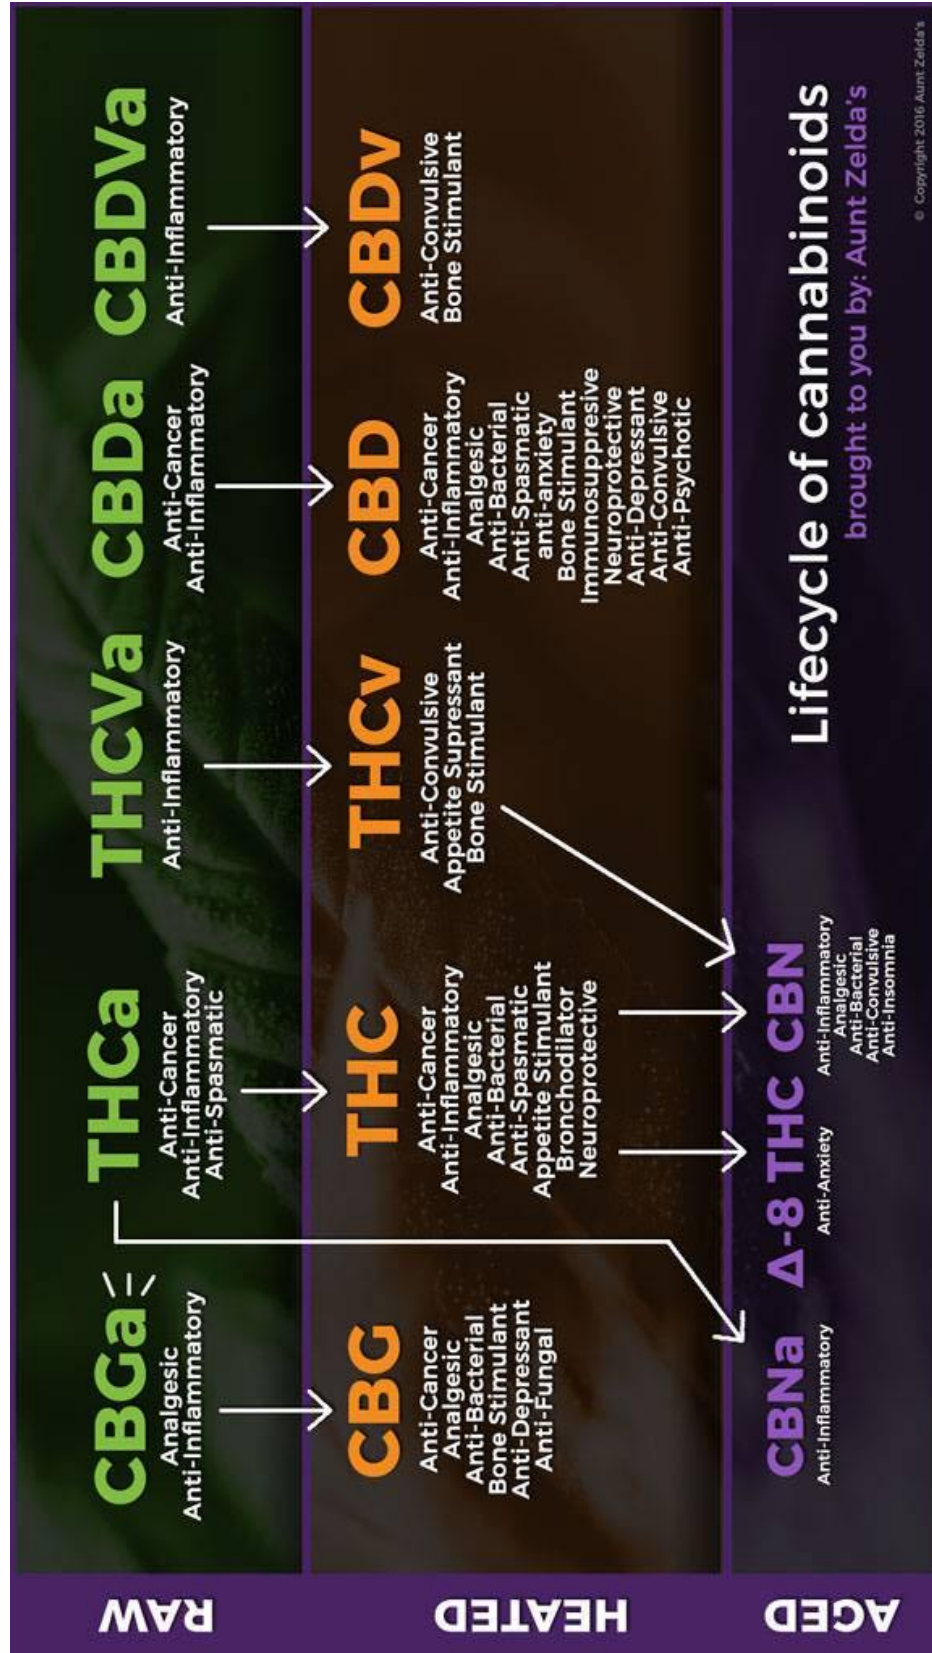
RAW

CBGa
Analgesic
Anti-Inflammatory

THCa
Anti-Cancer
Anti-Inflammatory
Anti-Spasmatic

THCVa
Anti-Inflammatory

CBDa
Anti-Cancer
Anti-Inflammatory

CBDVa
Anti-Inflammatory

HEATED

CBG
Anti-Cancer
Analgesic
Anti-Bacterial
Bone Stimulant
Anti-Depressant
Anti-Fungal

THC
Anti-Cancer
Anti-Inflammatory
Analgesic
Anti-Bacterial
Anti-Spasmatic
Appetite Stimulant
Bronchodilator
Neuroprotective

THCv
Anti-Convulsive
Appetite Supressant
Bone Stimulant

CBD
Anti-Cancer
Anti-Inflammatory
Analgesic
Anti-Bacterial
Anti-Spasmatic
anti-anxiety
Bone Stimulant
Immunosuppresive
Neuroprotective
Anti-Depressant
Anti-Convulsive
Anti-Psychotic

CBDv
Anti-Convulsive
Bone Stimulant

AGED

CBNa
Anti-Inflammatory

Δ-8 THC
Anti-Anxiety

CBN
Anti-Inflammatory
Analgesic
Anti-Bacterial
Anti-Convulsive
Anti-Insomnia

Lifecycle of cannabinoids
brought to you by: Aunt Zelda's

© Copyright 2016 Aunt Zelda's